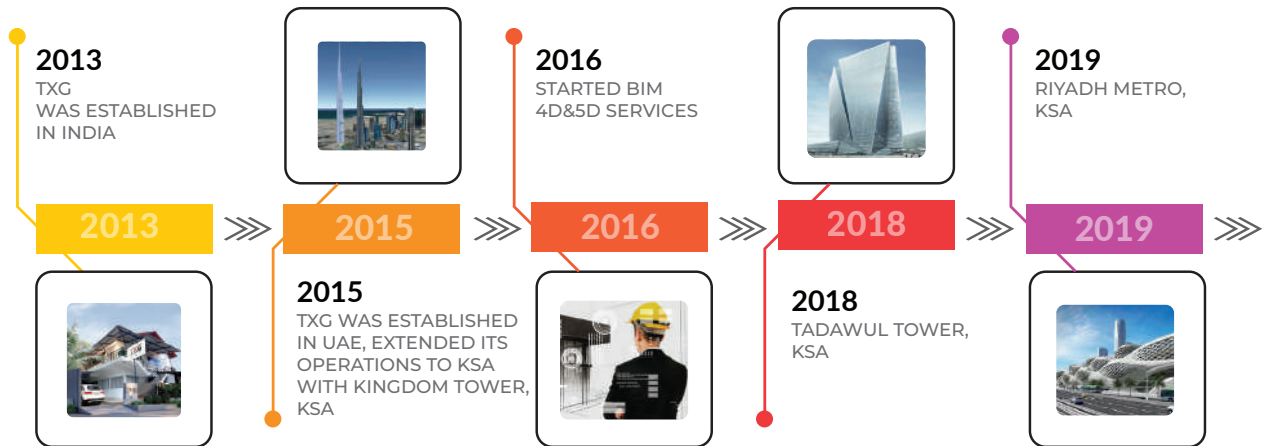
2013
TXG
WAS ESTABLISHED
IN INDIA

2013

2015

2015
TXG WAS ESTABLISHED IN UAE, EXTENDED ITS OPERATIONS TO KSA WITH KINGDOM TOWER, KSA

2016
STARTED BIM
4D&5D SERVICES

2016

2018

2018
TADAWUL TOWER,
KSA

2019
RIYADH METRO,
KSA

2019